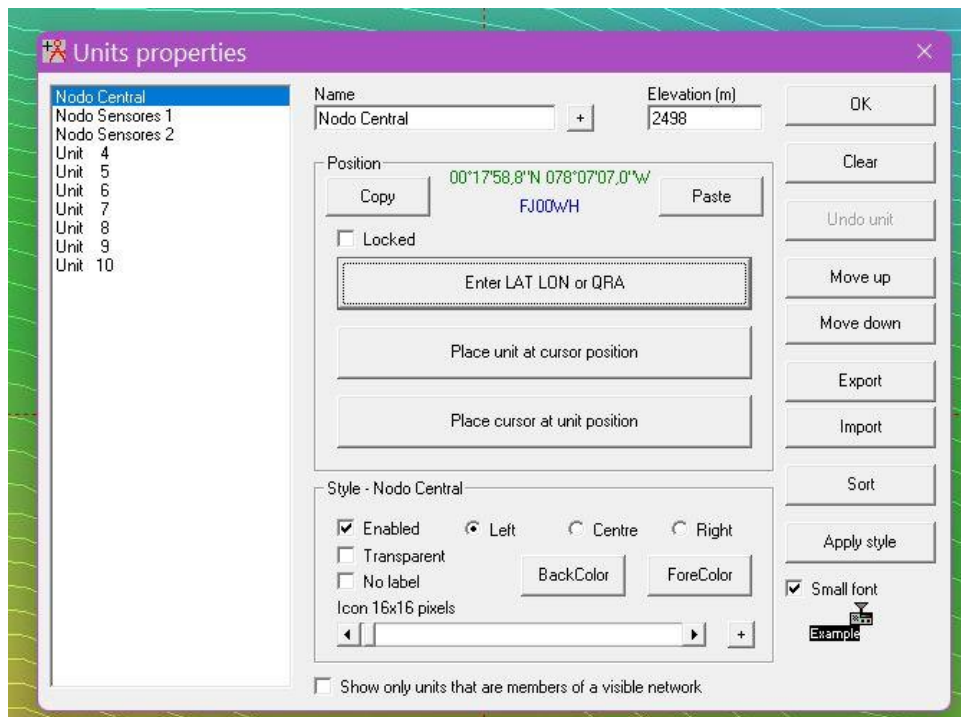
Units properties

Nodo Central
Nodo Sensores 1
Nodo Sensores 2
Unit 4
Unit 5
Unit 6
Unit 7
Unit 8
Unit 9
Unit 10

Name
Nodo Central
+
Elevation (m)
2498

Position
Copy
00°17'58,8"N 078°07'07,0"W
FJ00WH
Paste
Locked
Enter LAT LON or QRA
Place unit at cursor position
Place cursor at unit position

Style - Nodo Central
Enabled
Left
Centre
Right
Transparent
No label
BackColor
ForeColor
Icon 16x16 pixels
+

Show only units that are members of a visible network

OK
Clear
Undo unit
Move up
Move down
Export
Import
Sort
Apply style
Small font
Example